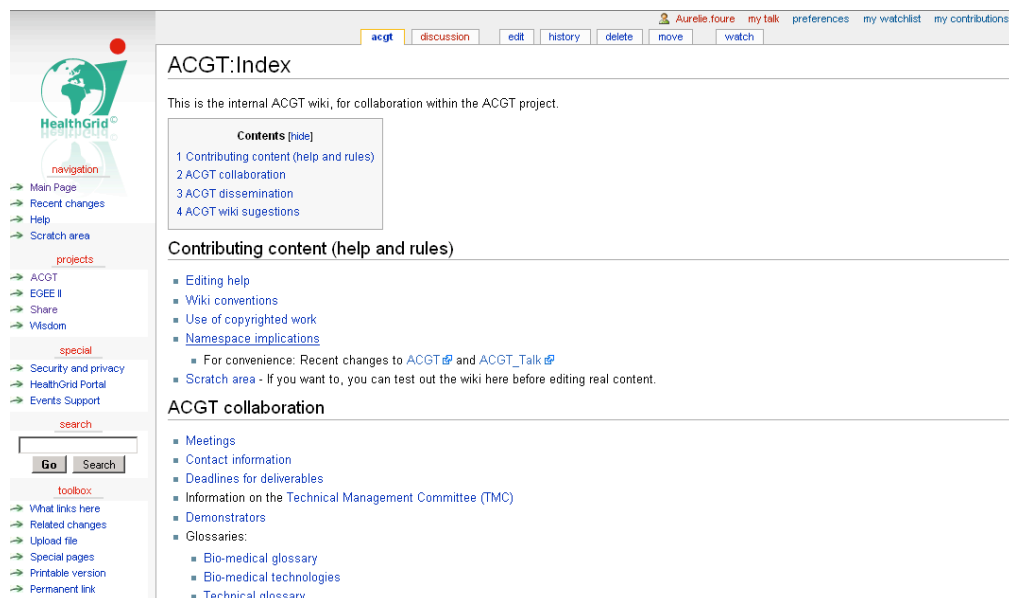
Aurelie.foure my talk preferences my watchlist my contributions

acgt discussion edit history delete move watch

HealthGrid©

navigation
Main Page
Recent changes
Help
Scratch area

projects
ACGT
EGEE II
Share
Wisdom

special
Security and privacy
HealthGrid Portal
Events Support

search
Go Search

toolbox
What links here
Related changes
Upload file
Special pages
Printable version
Permanent link

ACGT:Index

This is the internal ACGT wiki, for collaboration within the ACGT project.

Contents [hide]
1 Contributing content (help and rules)
2 ACGT collaboration
3 ACGT dissemination
4 ACGT wiki sugestions

Contributing content (help and rules)

- Editing help
- Wiki conventions
- Use of copyrighted work
- Namespace implications
  - For convenience: Recent changes to ACGT and ACGT_Talk
- Scratch area - If you want to, you can test out the wiki here before editing real content.

ACGT collaboration

- Meetings
- Contact information
- Deadlines for deliverables
- Information on the Technical Management Committee (TMC)
- Demonstrators
- Glossaries:
  - Bio-medical glossary
  - Bio-medical technologies
  - Technical glossary